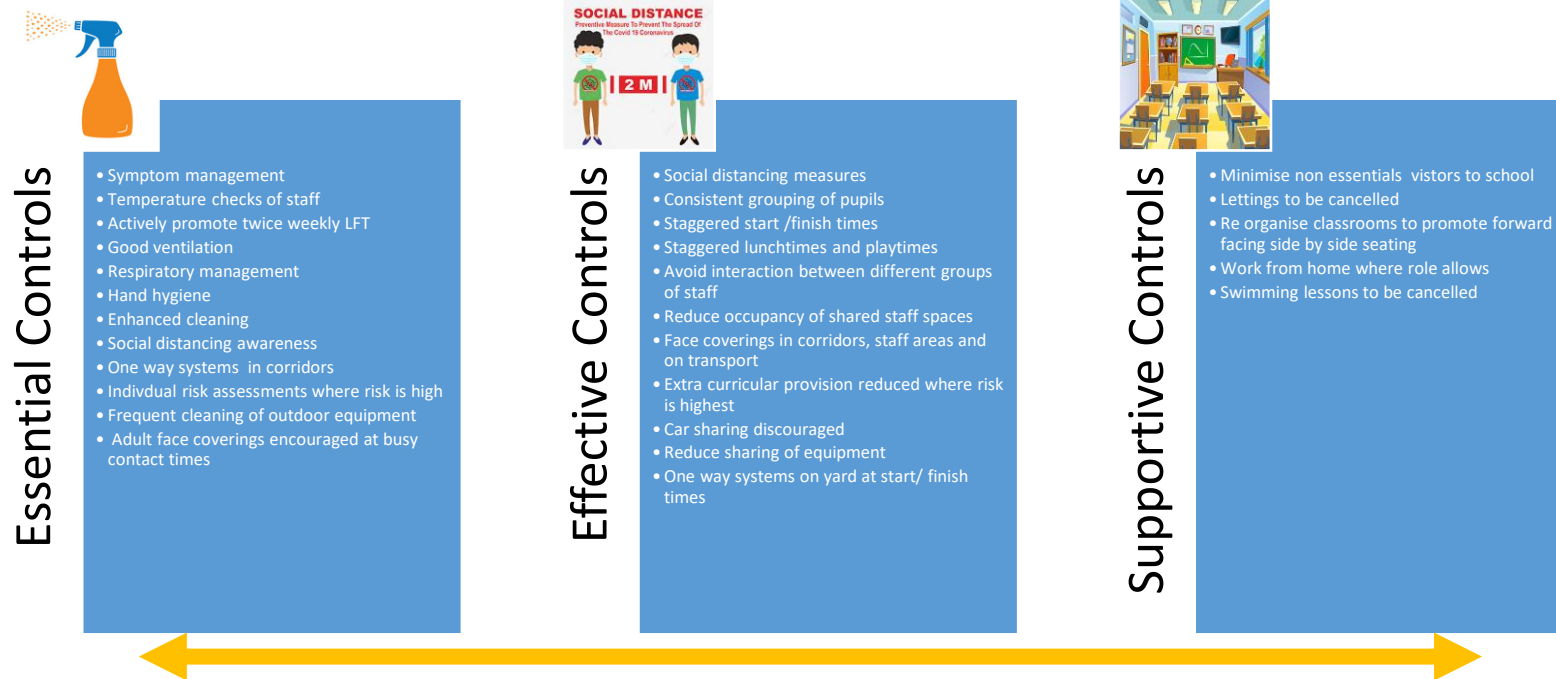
Essential Controls

• Symptom management
• Temperature checks of staff
• Actively promote twice weekly LFT
• Good ventilation
• Respiratory management
• Hand hygiene
• Enhanced cleaning
• Social distancing awareness
• One way systems in corridors
• Indivdual risk assessments where risk is high
• Frequent cleaning of outdoor equipment
• Adult face coverings encouraged at busy contact times

SOCIAL DISTANCE
Preventive Measure To Prevent The Spread Of The Covid 19 Coronavirus
2 M

Effective Controls

• Social distancing measures
• Consistent grouping of pupils
• Staggered start /finish times
• Staggered lunchtimes and playtimes
• Avoid interaction between different groups of staff
• Reduce occupancy of shared staff spaces
• Face coverings in corridors, staff areas and on transport
• Extra curricular provision reduced where risk is highest
• Car sharing discouraged
• Reduce sharing of equipment
• One way systems on yard at start/ finish times

Supportive Controls

• Minimise non essentials vistors to school
• Lettings to be cancelled
• Re organise classrooms to promote forward facing side by side seating
• Work from home where role allows
• Swimming lessons to be cancelled